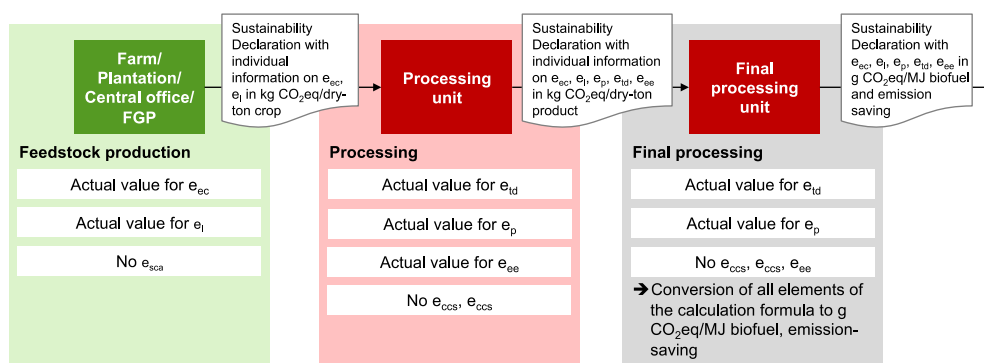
Farm/ Plantation/ Central office/ FGP

Sustainability Declaration with individual information on $e_{ec}$, $e_{l}$ in kg $CO_2$eq/dry-ton crop

Processing unit

Sustainability Declaration with individual information on $e_{ec}$, $e_{l}$, $e_{p}$, $e_{td}$, $e_{ee}$ in kg $CO_2$eq/dry-ton product

Final processing unit

Sustainability Declaration with $e_{ec}$, $e_{l}$, $e_{p}$, $e_{td}$, $e_{ee}$ in g $CO_2$eq/MJ biofuel and emission saving

Feedstock production

Actual value for $e_{ec}$

Actual value for $e_{l}$

No $e_{sca}$

Processing

Actual value for $e_{td}$

Actual value for $e_{p}$

Actual value for $e_{ee}$

No $e_{ccs}$, $e_{ccs}$

Final processing

Actual value for $e_{td}$

Actual value for $e_{p}$

No $e_{ccs}$, $e_{ccs}$, $e_{ee}$

➔ Conversion of all elements of the calculation formula to g $CO_2$eq/MJ biofuel, emission-saving